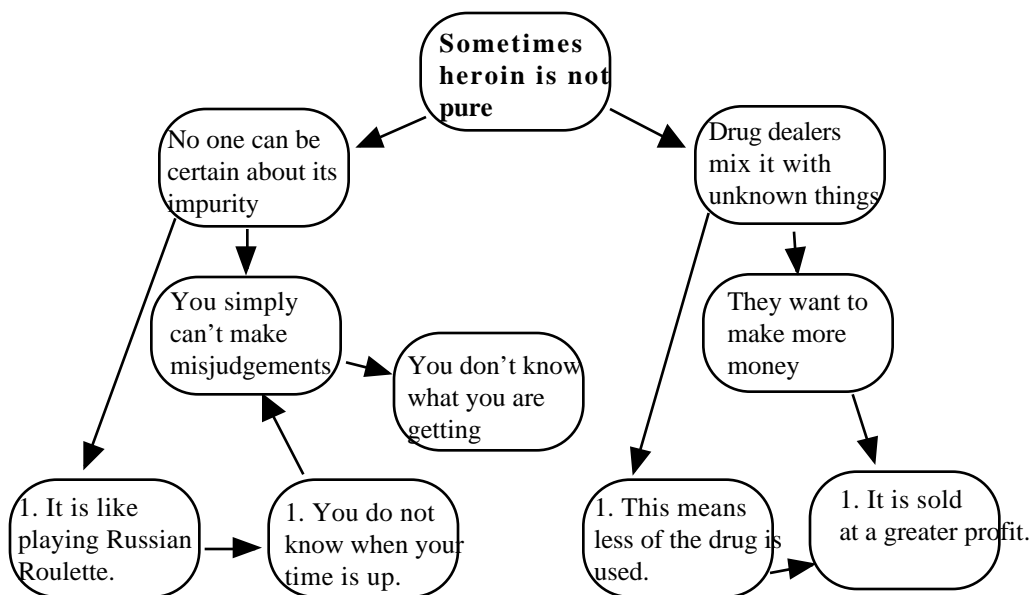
**Sometimes heroin is not pure**

No one can be certain about its impurity

Drug dealers mix it with unknown things

You simply can't make misjudgements

You don't know what you are getting

They want to make more money

1. It is like playing Russian Roulette.

1. You do not know when your time is up.

1. This means less of the drug is used.

1. It is sold at a greater profit.